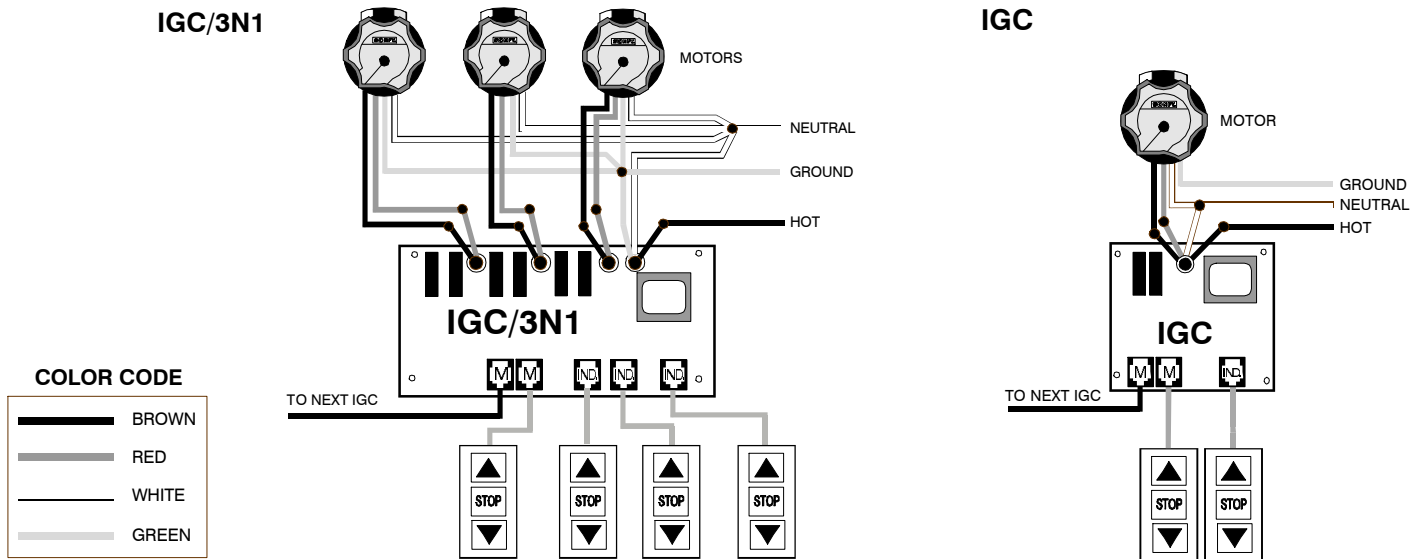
IGC/3N1

MOTORS

NEUTRAL

GROUND

HOT

IGC/3N1

M M IND. IND. IND.

TO NEXT IGC

STOP STOP STOP STOP

COLOR CODE

BROWN

RED

WHITE

GREEN

IGC

MOTOR

GROUND

NEUTRAL

HOT

IGC

M M IND.

TO NEXT IGC

STOP STOP